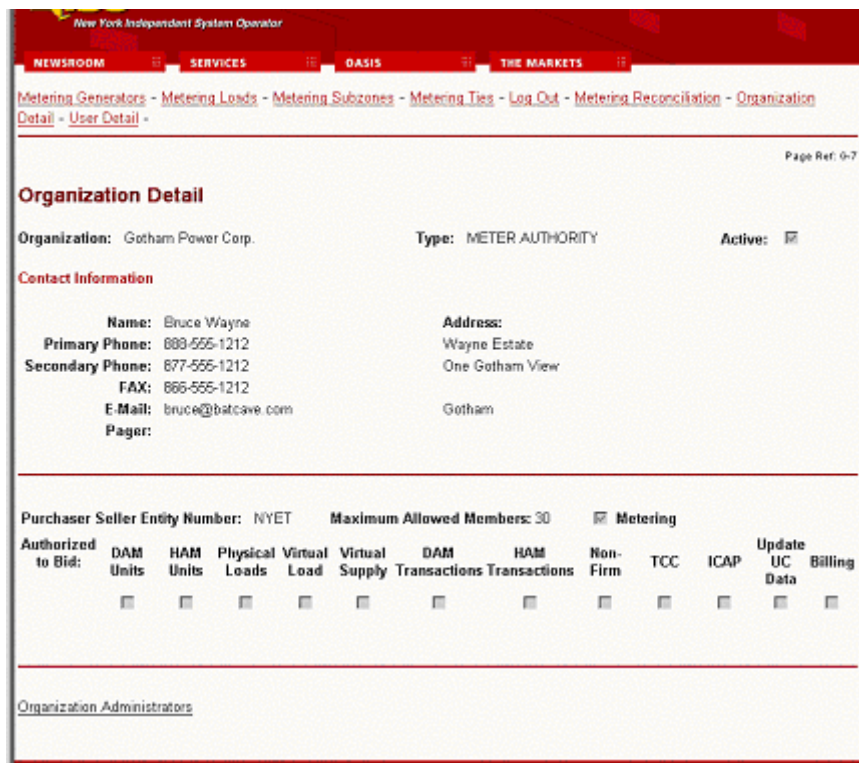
New York Independent System Operator

NEWSROOM SERVICES OASIS THE MARKETS

Metering Generators - Metering Loads - Metering Subzones - Metering Ties - Log Out - Metering Reconciliation - Organization Detail - User Detail -

Page Ref: 6-7

Organization Detail

Organization: Gotham Power Corp.

Type: METER AUTHORITY

Active:

Contact Information

Name: Bruce Wayne
Primary Phone: 888-555-1212
Secondary Phone: 877-555-1212
FAX: 866-555-1212
E-Mail: bruce@batcave.com
Pager:

Address:
Wayne Estate
One Gotham View

Gotham

Purchaser Seller Entity Number: NYET

Maximum Allowed Members: 30

Metering

| Authorized to Bid: | DAM Units | HAM Units | Physical Loads | Virtual Load | Virtual Supply | DAM Transactions | HAM Transactions | Non-Firm | TCC | ICAP | Update UC Data | Billing |
|---|---|---|---|---|---|---|---|---|---|---|---|---|

Organization Administrators